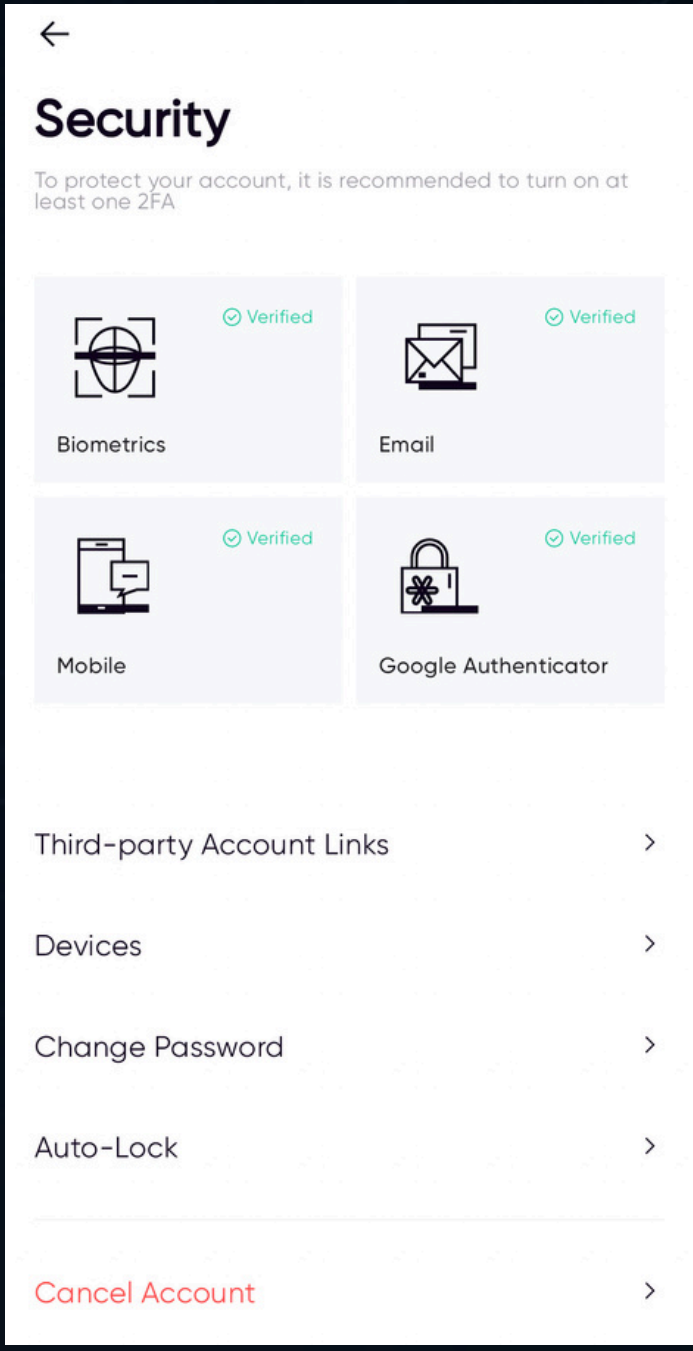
Security

To protect your account, it is recommended to turn on at least one 2FA

Verified
Biometrics

Verified
Email

Verified
Mobile

Verified
Google Authenticator

Third-party Account Links

Devices

Change Password

Auto-Lock

Cancel Account